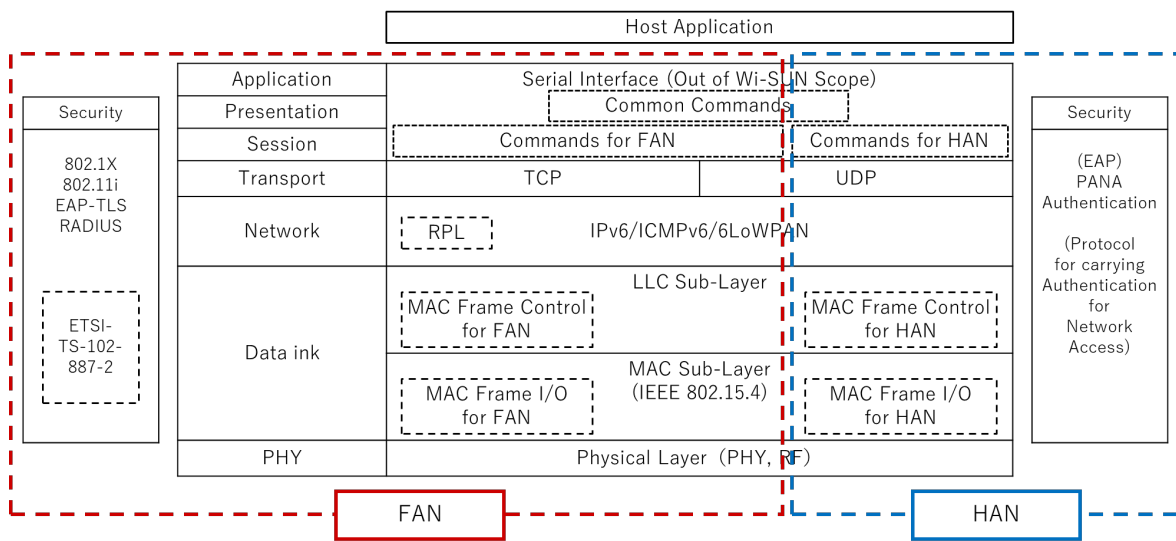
Host Application

Security

802.1X
802.11i
EAP-TLS
RADIUS

ETSI-TS-102-887-2

| Application | Serial Interface (Out of Wi-SUN Scope) | |
|---|---|---|
| Presentation | Common Commands | |
| Session | Commands for FAN | Commands for HAN |
| Transport | TCP | UDP |
| Network | RPL IPv6/ICMPv6/6LoWPAN | |
| Data ink | LLC Sub-Layer MAC Frame Control for FAN | MAC Frame Control for HAN |
| | MAC Sub-Layer (IEEE 802.15.4) MAC Frame I/O for FAN | MAC Frame I/O for HAN |
| PHY | Physical Layer (PHY, RF) | |

Security

(EAP)
PANA
Authentication

(Protocol for carrying Authentication for Network Access)

FAN

HAN